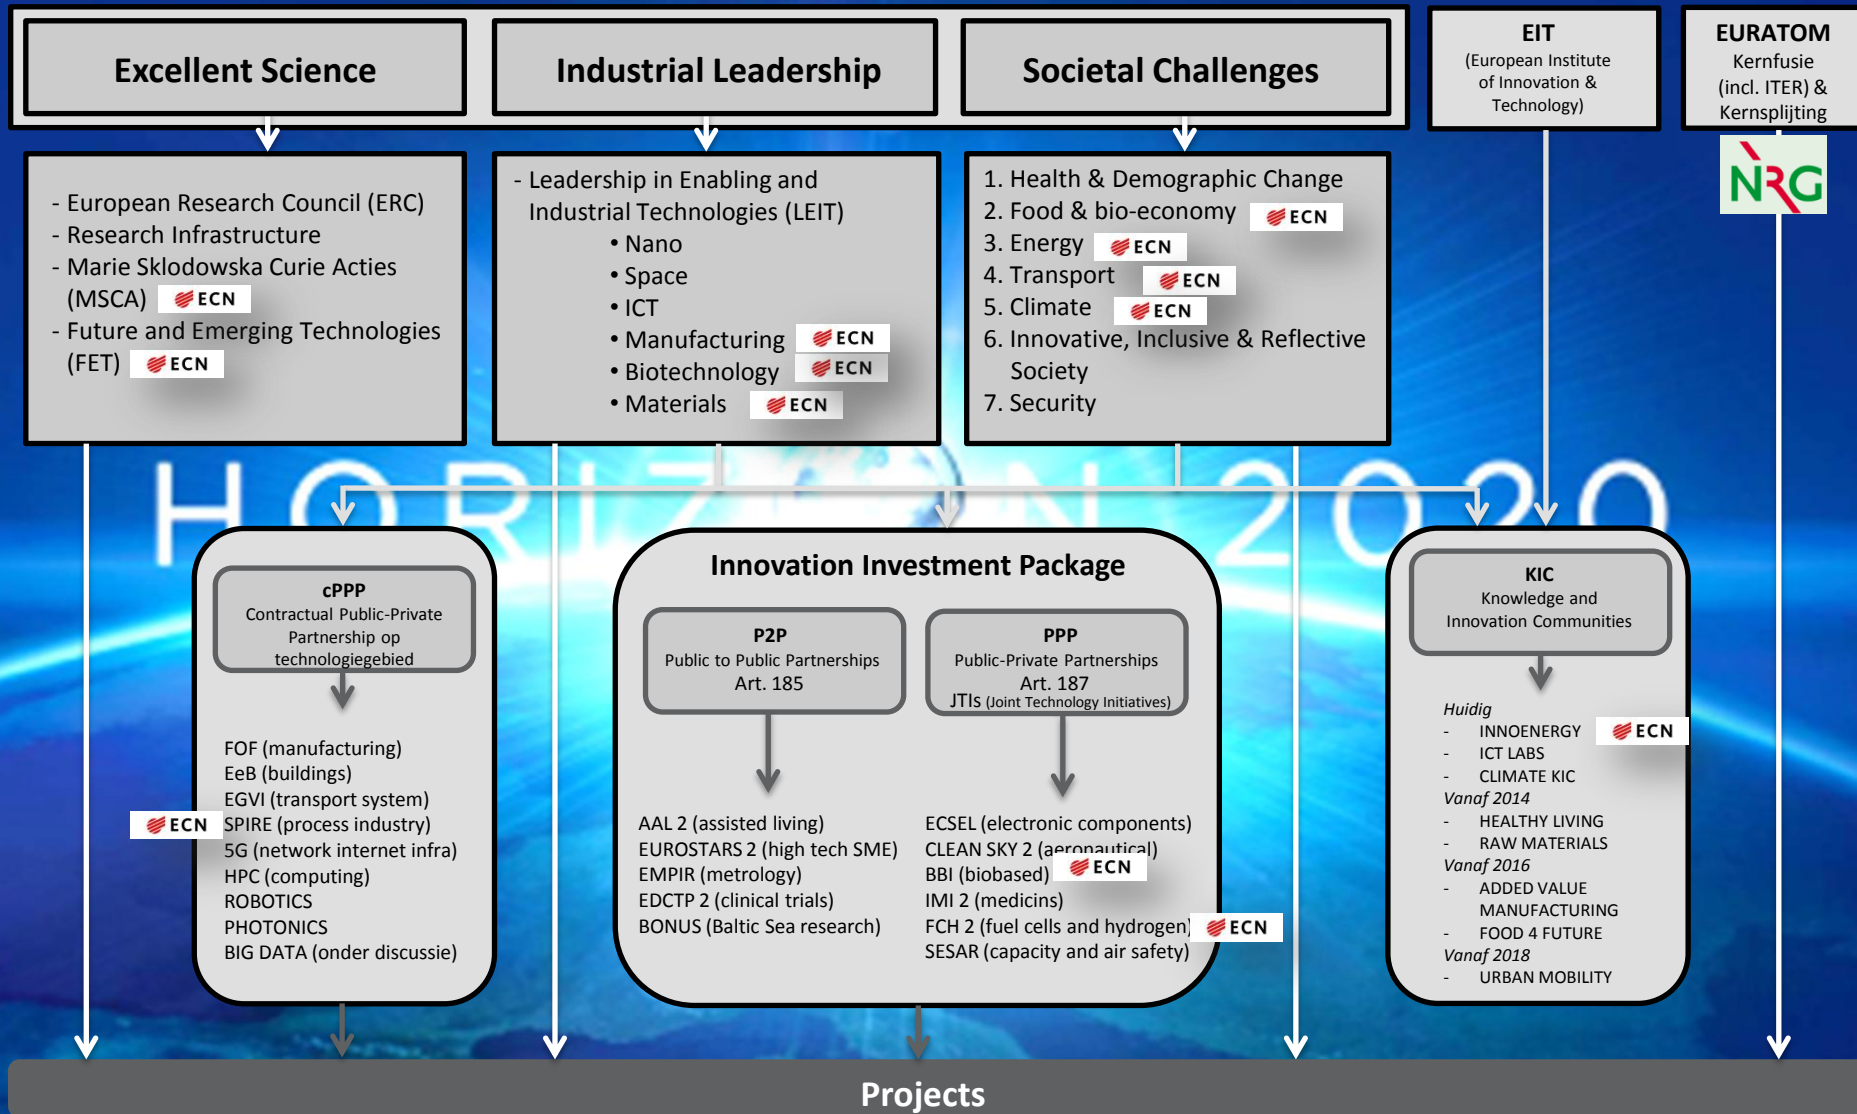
Excellent Science

Industrial Leadership

Societal Challenges

EIT
(European Institute of Innovation & Technology)

EURATOM
Kernfusie (incl. ITER) & Kernsplijting

NRG

- European Research Council (ERC)
- Research Infrastructure
- Marie Sklodowska Curie Acties (MSCA) ECN
- Future and Emerging Technologies (FET) ECN

- Leadership in Enabling and Industrial Technologies (LEIT)
• Nano
• Space
• ICT
• Manufacturing ECN
• Biotechnology ECN
• Materials ECN

1. Health & Demographic Change
2. Food & bio-economy ECN
3. Energy ECN
4. Transport ECN
5. Climate ECN
6. Innovative, Inclusive & Reflective Society
7. Security

HORIZON 2020

cPPP
Contractual Public-Private Partnership op technologiegebied

FOF (manufacturing)
EeB (buildings)
EGVI (transport system)
ECN SPIRE (process industry)
5G (network internet infra)
HPC (computing)
ROBOTICS
PHOTONICS
BIG DATA (onder discussie)

Innovation Investment Package

P2P
Public to Public Partnerships
Art. 185

PPP
Public-Private Partnerships
Art. 187
JTIs (Joint Technology Initiatives)

AAL 2 (assisted living)
EUROSTARS 2 (high tech SME)
EMPIR (metrology)
EDCTP 2 (clinical trials)
BONUS (Baltic Sea research)

ECSEL (electronic components)
CLEAN SKY 2 (aeronautical)
BBI (biobased) ECN
IMI 2 (medicins)
FCH 2 (fuel cells and hydrogen) ECN
SESAR (capacity and air safety)

KIC
Knowledge and Innovation Communities

Huidig
- INNOENERGY ECN
- ICT LABS
- CLIMATE KIC
Vanaf 2014
- HEALTHY LIVING
- RAW MATERIALS
Vanaf 2016
- ADDED VALUE MANUFACTURING
- FOOD 4 FUTURE
Vanaf 2018
- URBAN MOBILITY

Projects